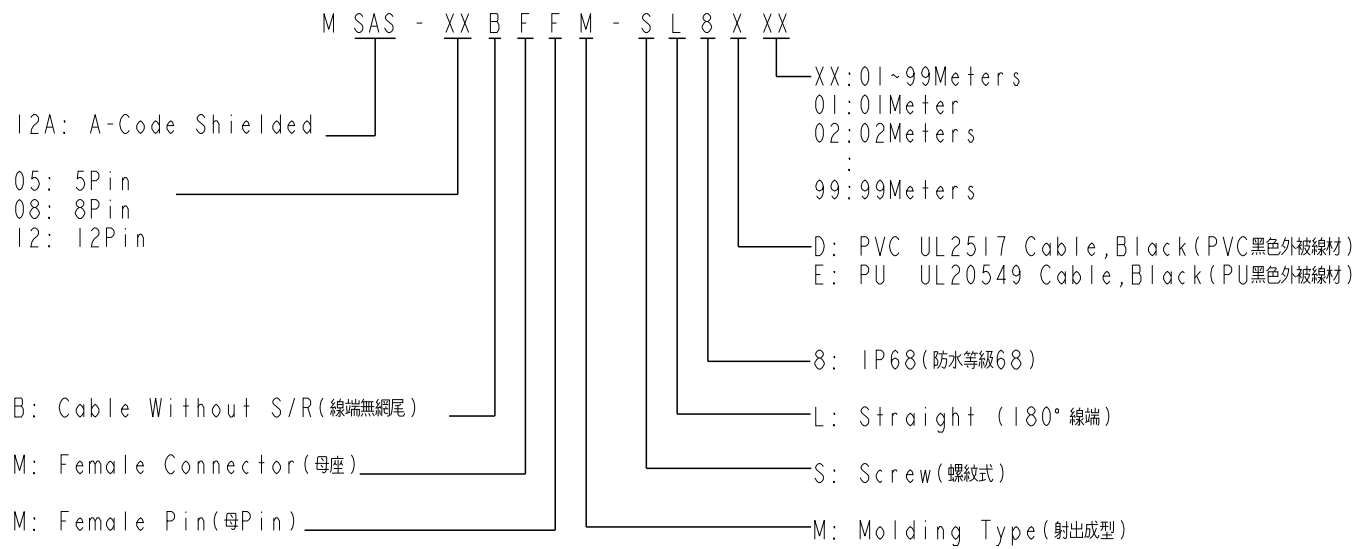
M SAS - XX B F F M - S L 8 X XX

12A: A-Code Shielded

05: 5Pin
08: 8Pin
12: 12Pin

B: Cable Without S/R(線端無網尾)

M: Female Connector(母座)

M: Female Pin(母Pin)

XX:01~99Meters
01:01Meter
02:02Meters
:
99:99Meters

D: PVC UL2517 Cable,Black(PVC黑色外被線材)
E: PU UL20549 Cable,Black(PU黑色外被線材)

8: IP68(防水等級68)

L: Straight (180° 線端)

S: Screw(螺紋式)

M: Molding Type(射出成型)